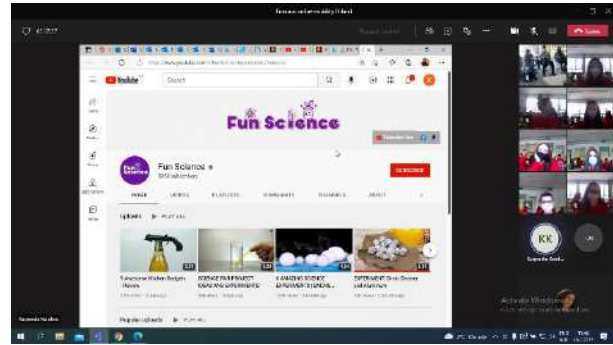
YouTube
Search
Fun Science
Fun Science
SUBSCRIBE
HOME
VIDEOS
PLAYLISTS
COMMUNITY
CHANNELS
ABOUT
Uploads
PLAY ALL
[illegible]
SCIENCE EXPERIMENTS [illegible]
4 AMAZING SCIENCE EXPERIMENTS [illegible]
EXPERIMENT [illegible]
Popular uploads
PLAY ALL
KK
Activate Windows